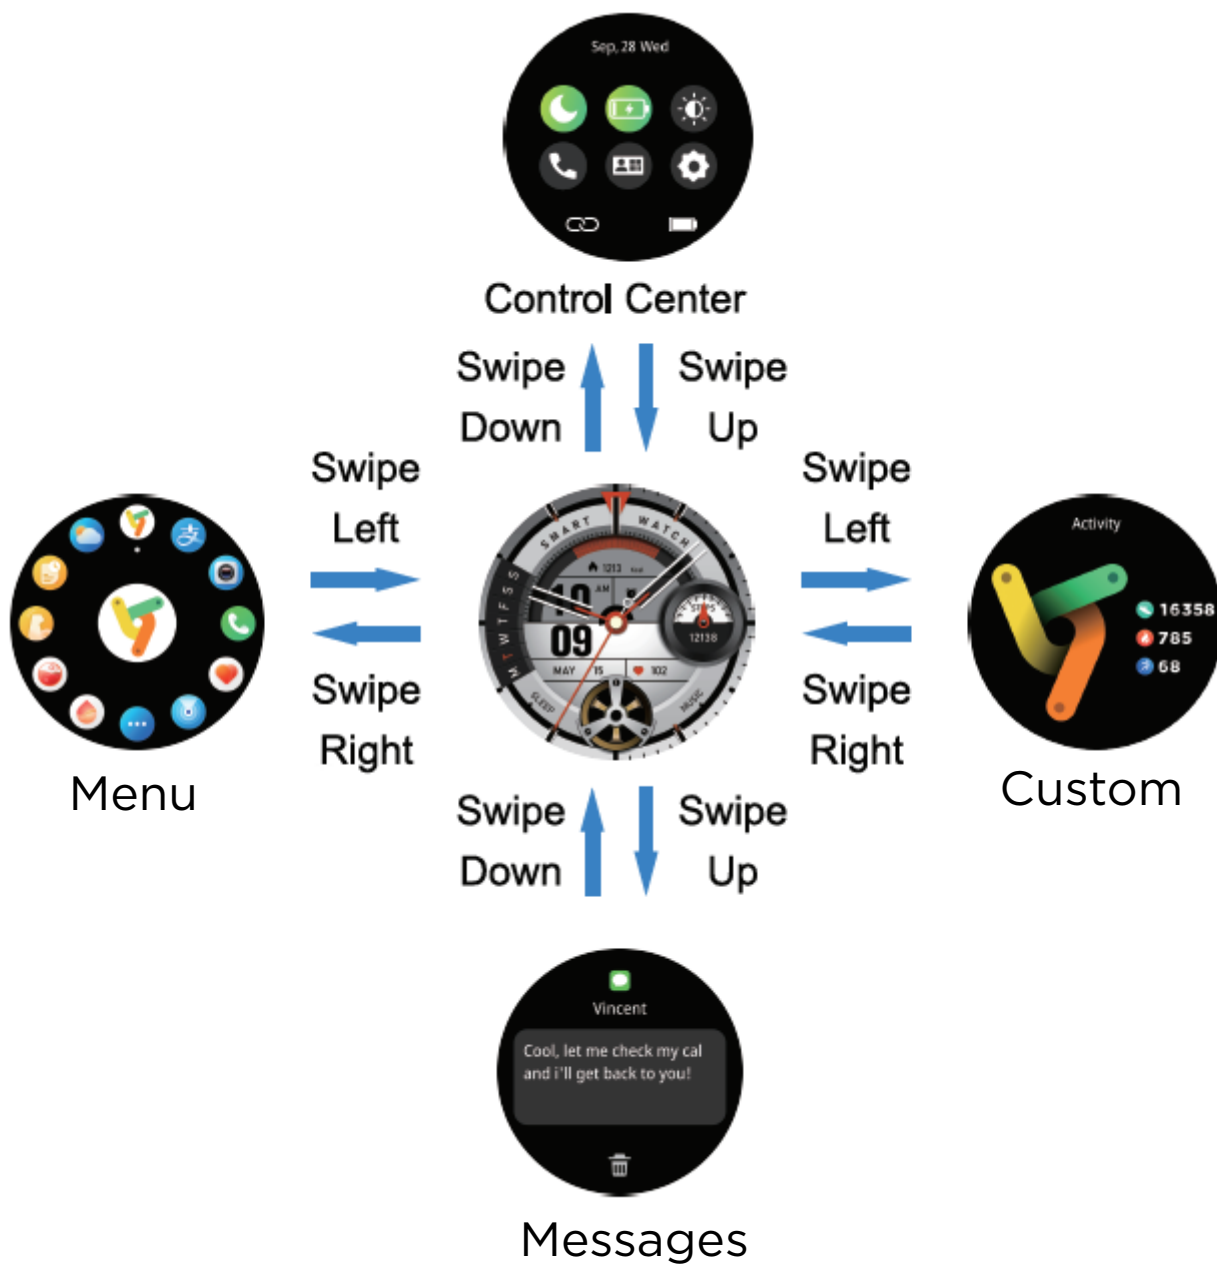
Sep, 28 Wed

Control Center

Swipe Down

Swipe Up

Swipe Left

Swipe Right

Swipe Left

Swipe Right

SMART WATCH

1213

10

AM

09

MAY 15 102

STEPS 12138

SLEEP MUSIC

M T W T F S S

Menu

Activity

16358

785

68

Custom

Swipe Down

Swipe Up

Vincent

Cool, let me check my cal and i'll get back to you!

Messages